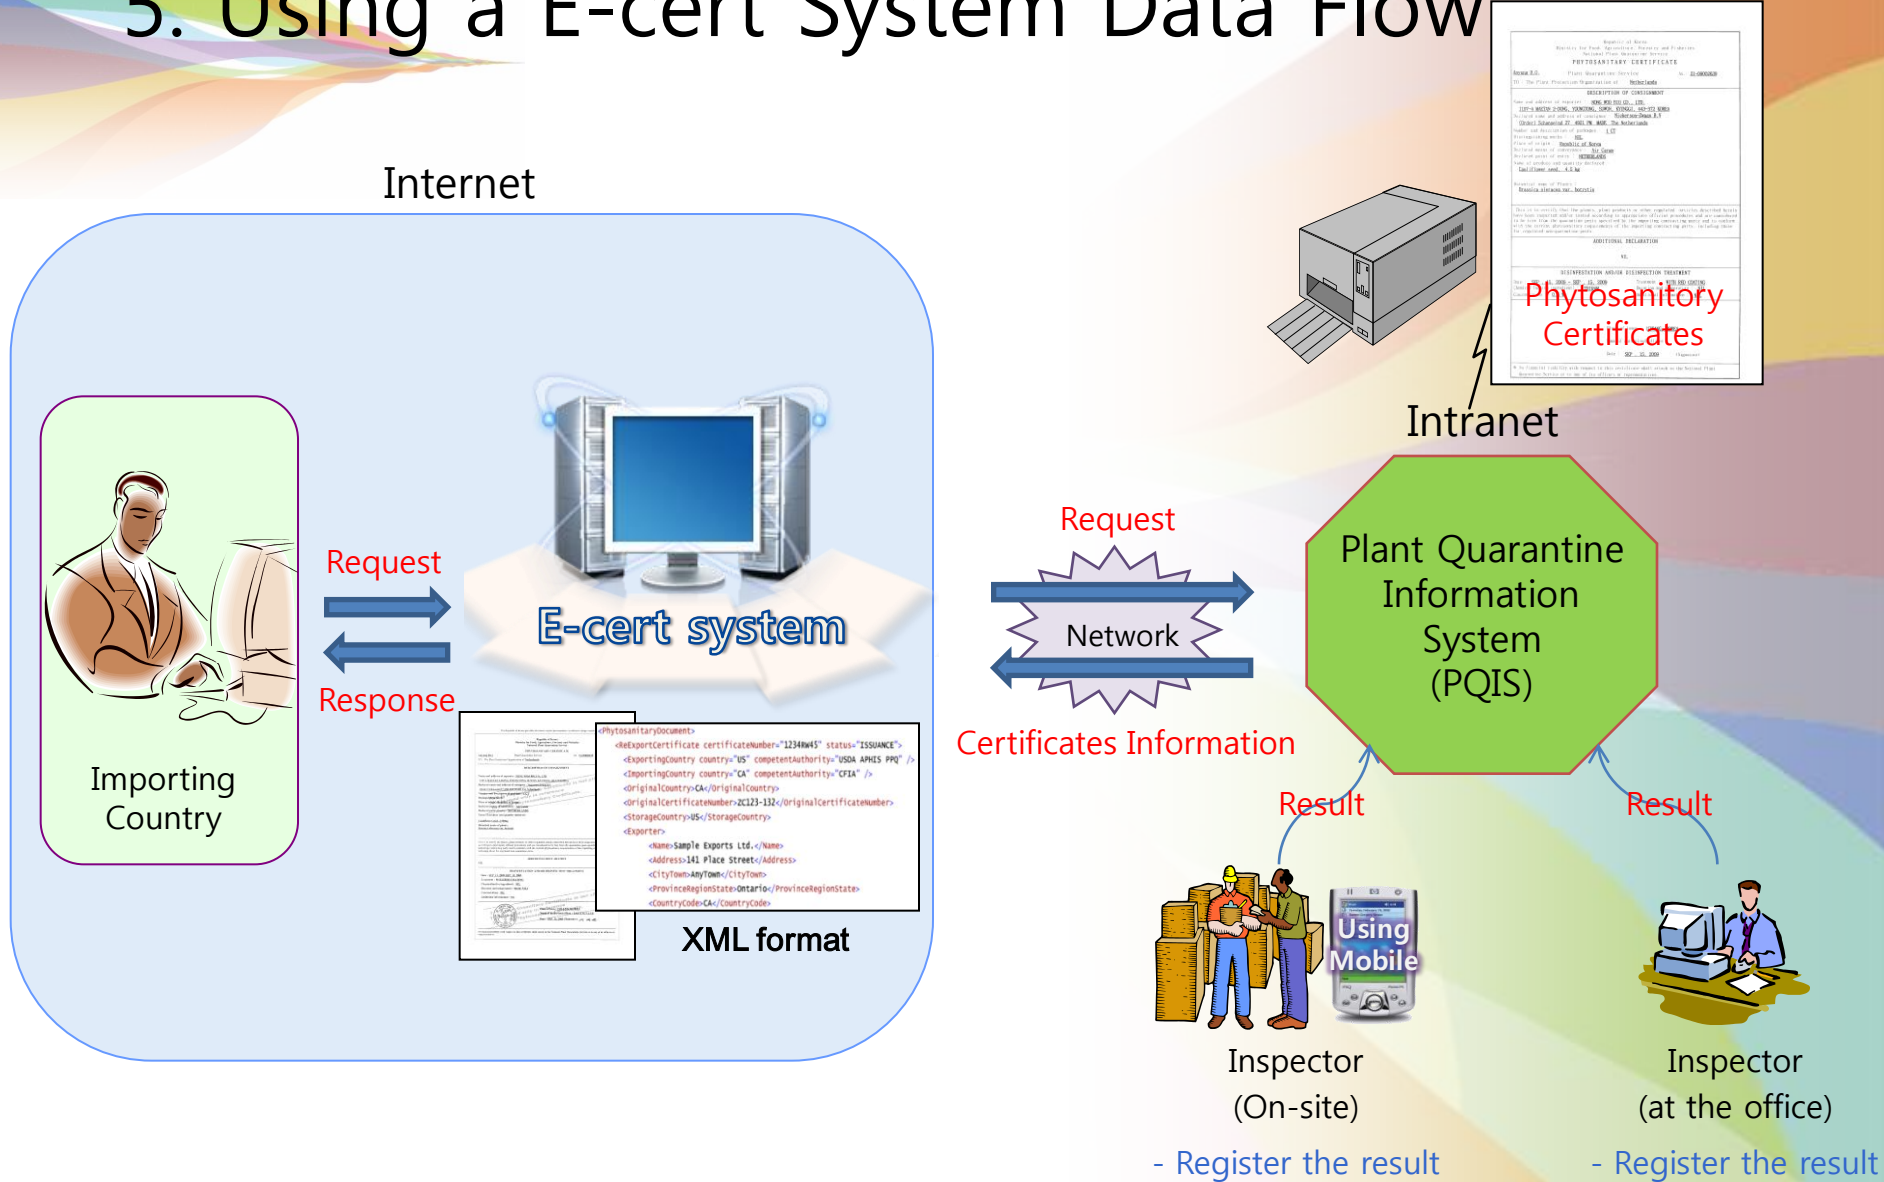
5. Using a E-cert System Data Flow

Internet

Importing Country

Request

Response

E-cert system

<PhytosanitaryDocument>
<ReExportCertificate certificateNumber="1234RW45" status="ISSUANCE">
<ExportingCountry country="US" competentAuthority="USDA APHIS PPQ" />
<ImportingCountry country="CA" competentAuthority="CFIA" />
<OriginalCountry>CA</OriginalCountry>
<OriginalCertificateNumber>ZC123-132</OriginalCertificateNumber>
<StorageCountry>US</StorageCountry>
<Exporter>
<Name>Sample Exports Ltd.</Name>
<Address>141 Place Street</Address>
<CityTown>AnyTown</CityTown>
<ProvinceRegionState>Ontario</ProvinceRegionState>
<CountryCode>CA</CountryCode>

XML format

PHYTOSANITARY CERTIFICATE

Phytosanitory Certificates

Intranet

Request

Network

Certificates Information

Plant Quarantine Information System (PQIS)

Result

Result

Using Mobile

Inspector (On-site)

- Register the result

Inspector (at the office)

- Register the result